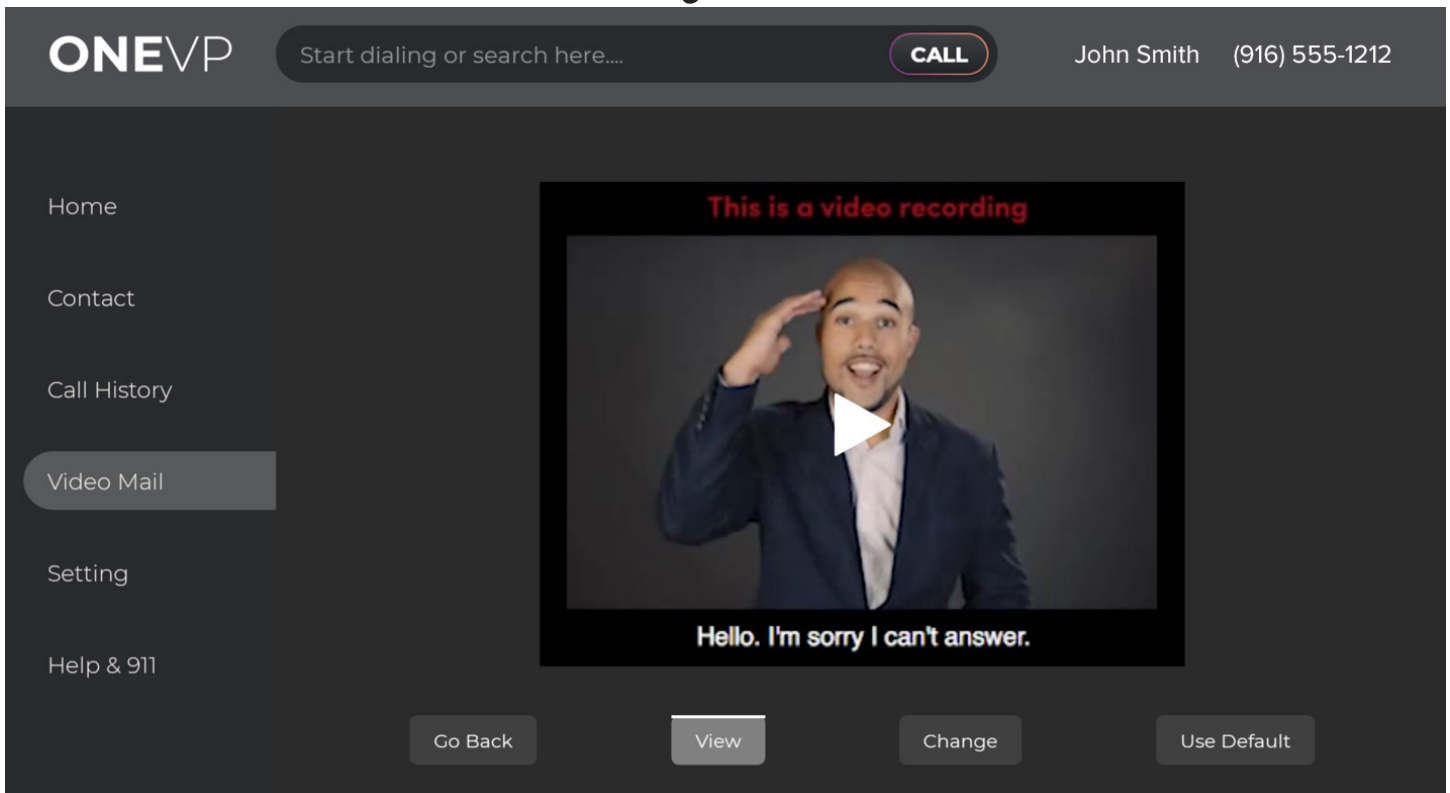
ONEVP

Start dialing or search here....

CALL

John Smith (916) 555-1212

Home

Contact

Call History

Video Mail

Setting

Help & 911

This is a video recording

Hello. I'm sorry I can't answer.

Go Back

View

Change

Use Default